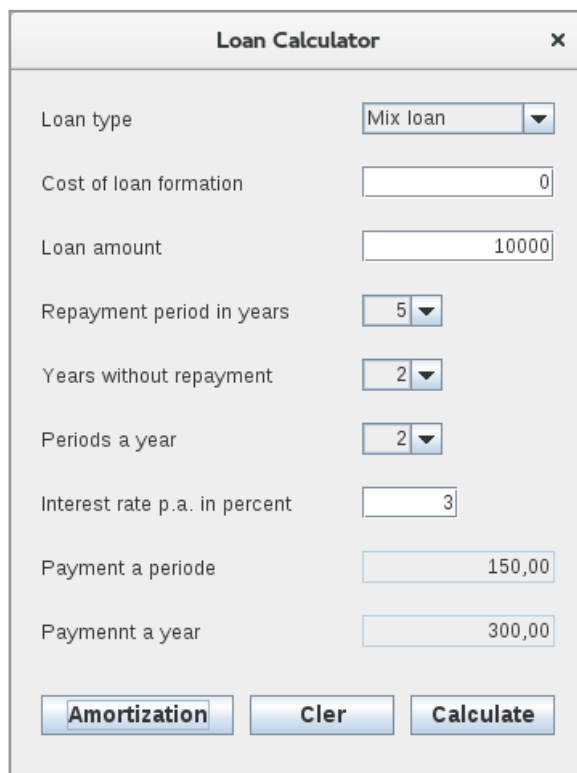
Loan Calculator ×

Loan type Mix loan

Cost of loan formation 0

Loan amount 10000

Repayment period in years 5

Years without repayment 2

Periods a year 2

Interest rate p.a. in percent 3

Payment a periode 150,00

Paymennt a year 300,00

Amortization Cler Calculate